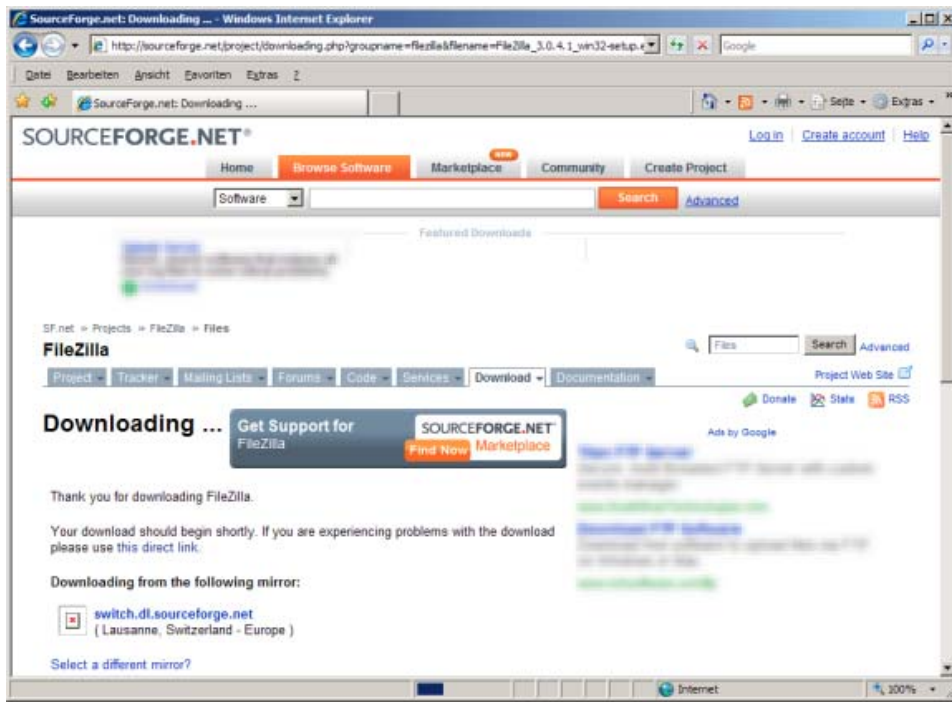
SourceForge.net: Downloading ... - Windows Internet Explorer

http://sourceforge.net/project/downloading.php?groupname=filezilla&filename=FileZilla_3.0.4.1_win32-setup.e

Google

Datei Bearbeiten Ansicht Favoriten Extras ?

SourceForge.net: Downloading ...

Seite Extras

SOURCEFORGE.NET®

Log in | Create account | Help

Home Browse Software new Marketplace Community Create Project

Software Search Advanced

Featured Downloads

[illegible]

SF.net » Projects » FileZilla » Files

FileZilla

Files Search Advanced

Project Tracker Mailing Lists Forums Code Services Download Documentation

Project Web Site

Donate Stats RSS

Downloading ...

Get Support for FileZilla SOURCEFORGE.NET® Find Now Marketplace

Ads by Google

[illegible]

Thank you for downloading FileZilla.

Your download should begin shortly. If you are experiencing problems with the download please use this direct link.

Downloading from the following mirror:

switch.dl.sourceforge.net
( Lausanne, Switzerland - Europe )

Select a different mirror?

Internet 100%